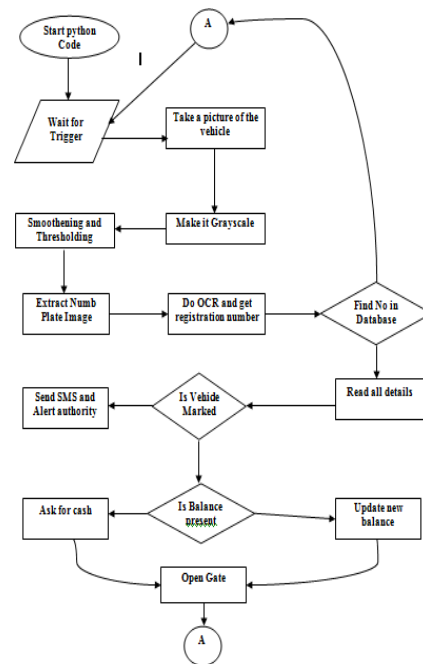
Start python Code

A

I

Wait for Trigger

Take a picture of the vehicle

Make it Grayscale

Smoothening and Thresholding

Extract Numb Plate Image

Do OCR and get registration number

Find No in Database

Read all details

Is Vehicle Marked

Send SMS and Alert authority

Is Balance present

Ask for cash

Update new balance

Open Gate

A